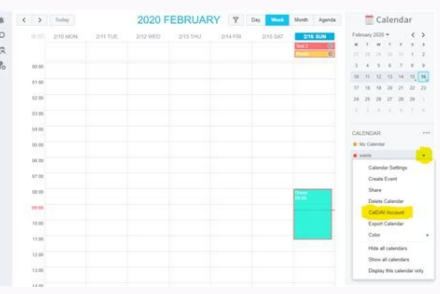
< > Today
2020 FEBRUARY
Day Week Month Agenda
2/10 MON 2/11 TUE 2/12 WED 2/13 THU 2/14 FRI 2/15 SAT 2/16 SUN
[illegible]
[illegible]
00:00
01:00
02:00
03:00
04:00
05:00
06:00
07:00
08:00
09:00
10:00
11:00
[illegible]
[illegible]

Calendar
February 2020
S M T W T F S
26 27 28 29 30 31 1
2 3 4 5 6 7 8
9 10 11 12 13 14 15
16 17 18 19 20 21 22
23 24 25 26 27 28 29
1 2 3 4 5 6 7

CALENDAR
My Calendar
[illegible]
Calendar Settings
Create Event
Share
Delete Calendar
CalDAV Account
Export Calendar
Color
Hide all calendars
Show all calendars
Display this calendar only